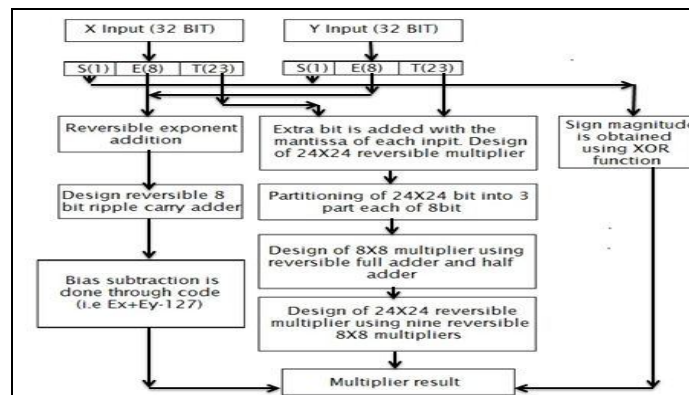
X Input (32 BIT)

Y Input (32 BIT)

S(1) E(8) T(23)

S(1) E(8) T(23)

Reversible exponent addition

Extra bit is added with the mantissa of each inpit. Design of 24X24 reversible multiplier

Sign magnitude is obtained using XOR function

Design reversible 8 bit ripple carry adder

Partitioning of 24X24 bit into 3 part each of 8bit

Design of 8X8 multiplier using reversible full adder and half adder

Bias subtraction is done through code (i.e Ex+Ey-127)

Design of 24X24 reversible multiplier using nine reversible 8X8 multipliers

Multiplier result